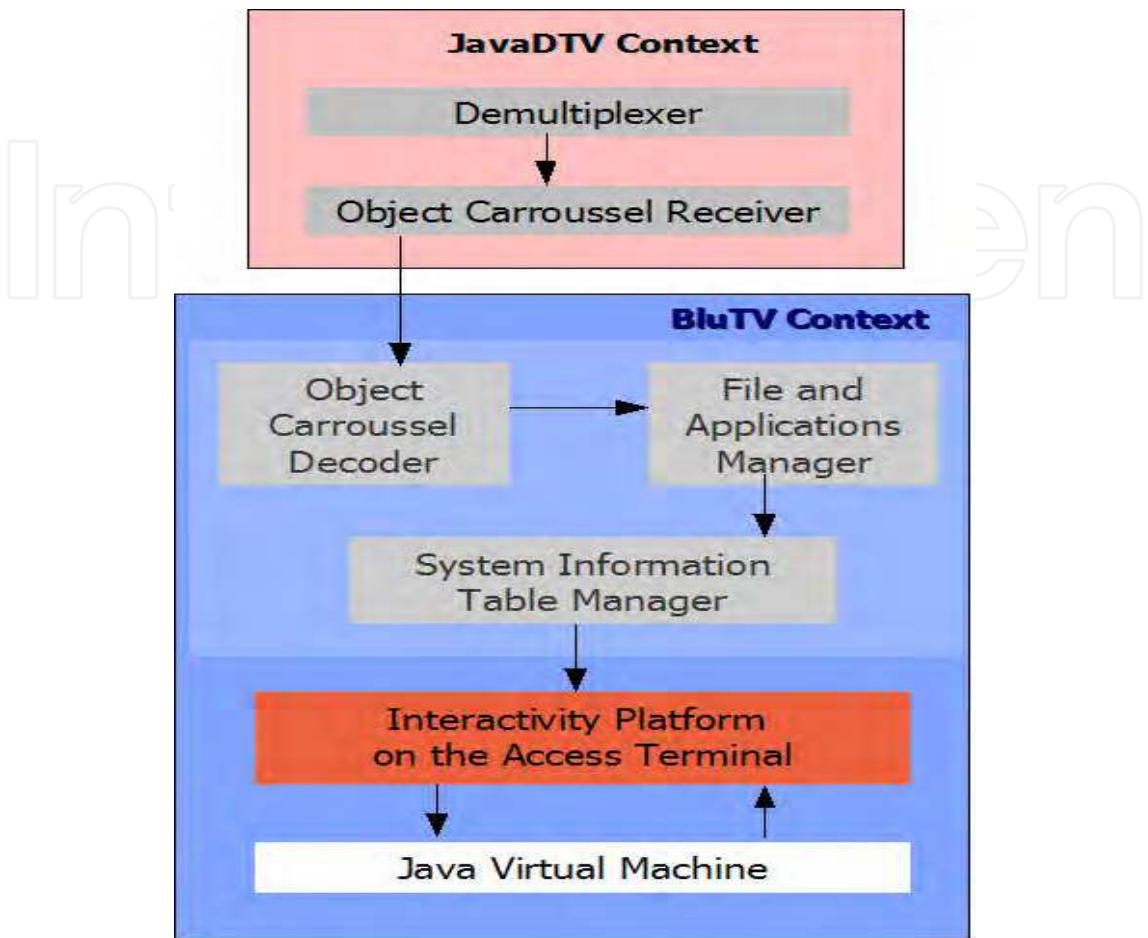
JavaDTV Context

Demultiplexer

Object Carroussel Receiver

BluTV Context

Object Carroussel Decoder

File and Applications Manager

System Information Table Manager

Interactivity Platform on the Access Terminal

Java Virtual Machine